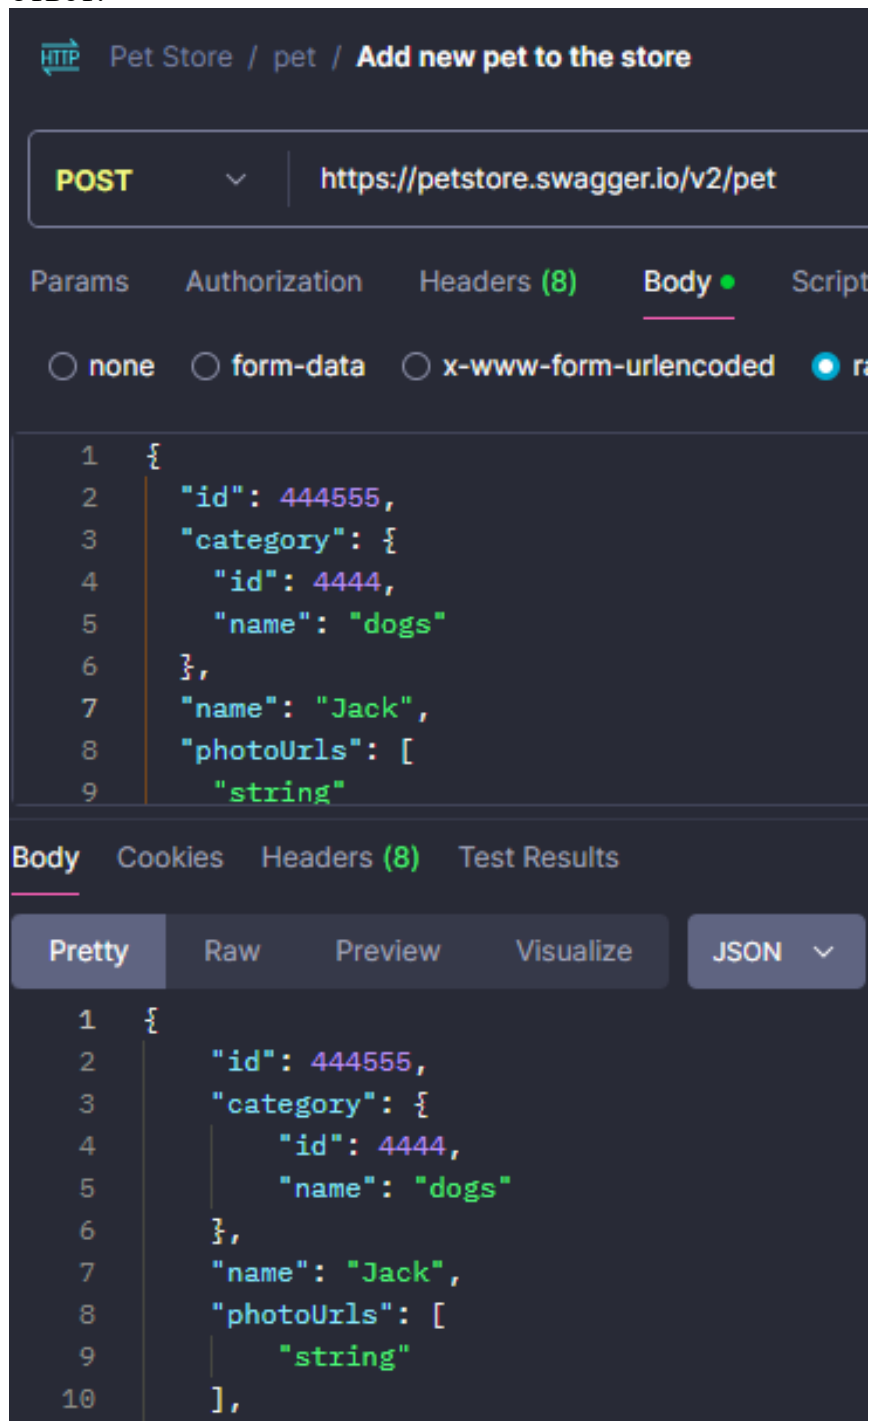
HTTP Pet Store / pet / Add new pet to the store

POST https://petstore.swagger.io/v2/pet

Params Authorization Headers (8) Body Script

none form-data x-www-form-urlencoded ra

1 {
2 "id": 444555,
3 "category": {
4 "id": 4444,
5 "name": "dogs"
6 },
7 "name": "Jack",
8 "photoUrls": [
9 "string"

Body Cookies Headers (8) Test Results

Pretty Raw Preview Visualize JSON

1 {
2 "id": 444555,
3 "category": {
4 "id": 4444,
5 "name": "dogs"
6 },
7 "name": "Jack",
8 "photoUrls": [
9 "string"
10 ],